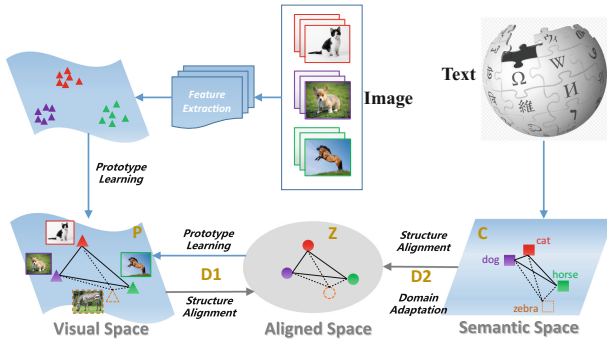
Text

Image

Feature Extraction

Prototype Learning

P

Z

C

cat

dog

horse

zebra

Prototype Learning

Structure Alignment

D1

D2

Structure Alignment

Domain Adaptation

Visual Space

Aligned Space

Semantic Space